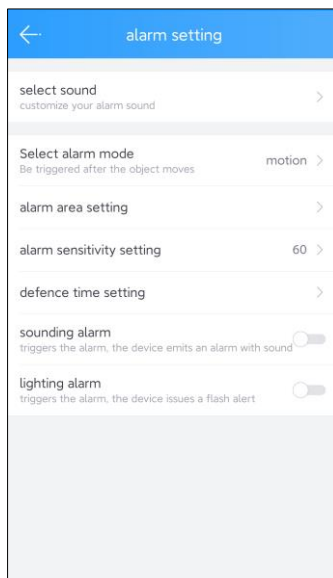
alarm setting

select sound
customize your alarm sound

Select alarm mode
Be triggered after the object moves
motion

alarm area setting

alarm sensitivity setting
60

defence time setting

sounding alarm
triggers the alarm, the device emits an alarm with sound

lighting alarm
triggers the alarm, the device issues a flash alert